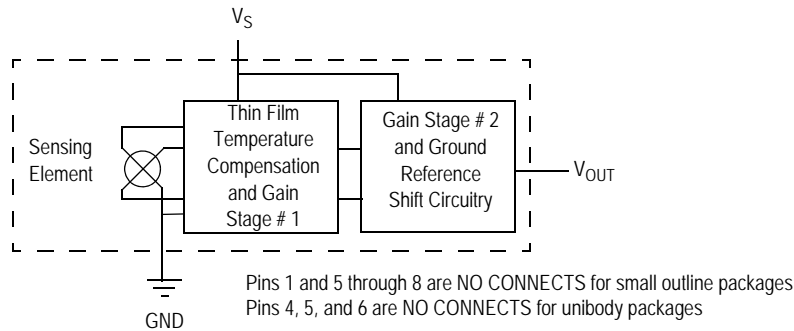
$V_S$

Sensing Element

Thin Film Temperature Compensation and Gain Stage # 1

Gain Stage # 2 and Ground Reference Shift Circuitry

$V_{OUT}$

GND

Pins 1 and 5 through 8 are NO CONNECTS for small outline packages
Pins 4, 5, and 6 are NO CONNECTS for unibody packages